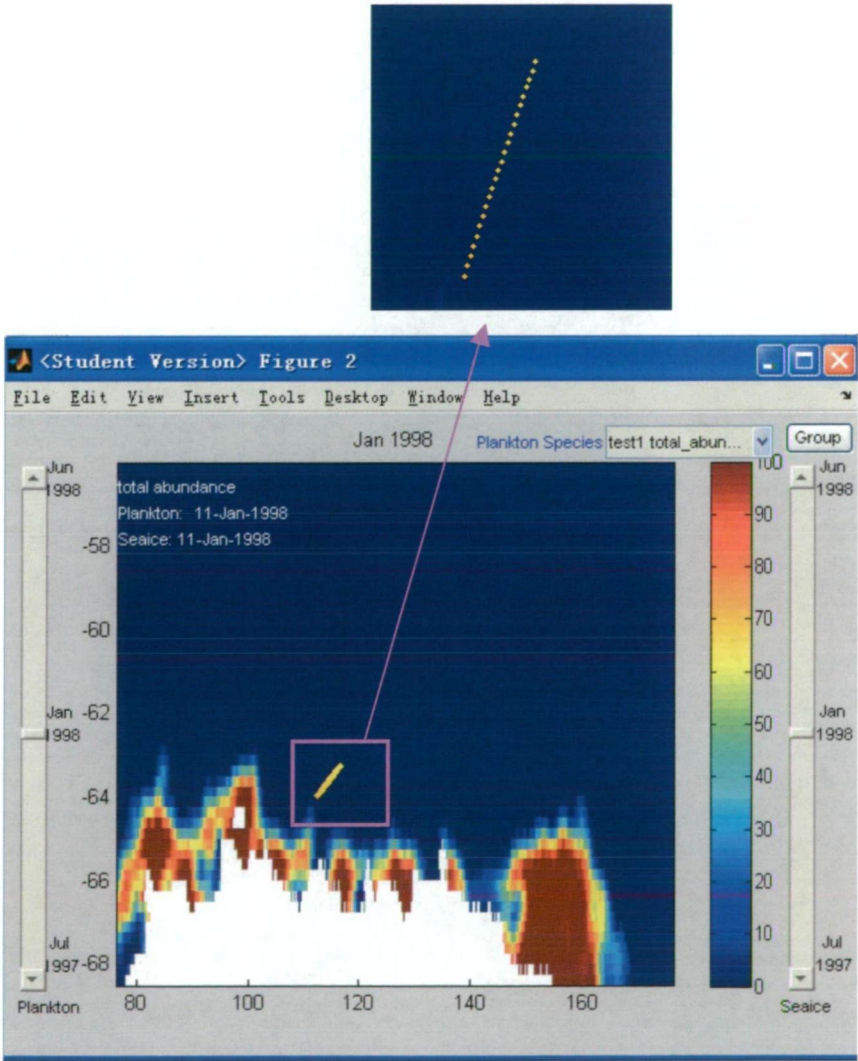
<Student Version> Figure 2

File Edit View Insert Tools Desktop Window Help

Jan 1998

Plankton Species test1 total_abun...

Group

Jun 1998

total abundance
Plankton: 11-Jan-1998
Seaice: 11-Jan-1998

-58
-60
-62
-64
-66
-68

Jan 1998

Jul 1997

Plankton

80 100 120 140 160

100
90
80
70
60
50
40
30
20
10
0

Jun 1998

Jan 1998

Jul 1997

Seaice